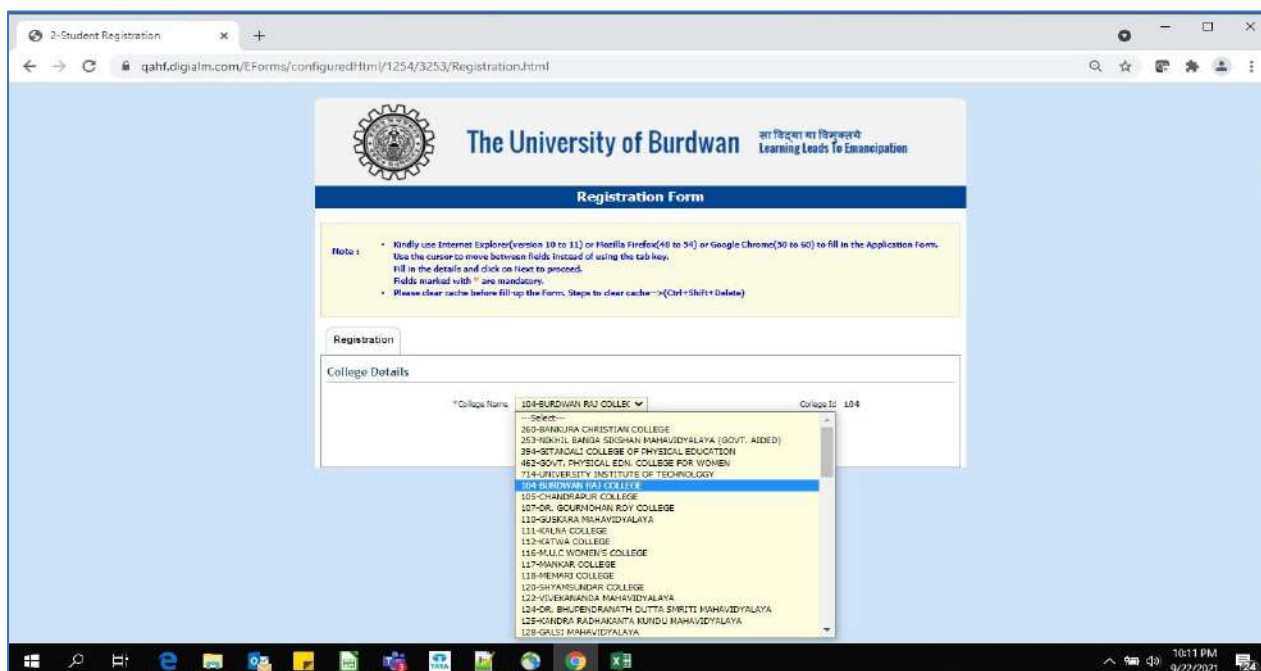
2-Student Registration × +

qahf.digialm.com/EForms/configuredHtml/1254/3253/Registration.html

The University of Burdwan सा विद्या या विमुक्तये Learning Leads To Emancipation

Registration Form

Note : • Kindly use Internet Explorer(version 10 to 11) or Mozilla Firefox(48 to 54) or Google Chrome(30 to 60) to fill in the Application Form. Use the cursor to move between fields instead of using the tab key. Fill in the details and click on Next to proceed. Fields marked with * are mandatory.
• Please clear cache before fill-up the Form. Steps to clear cache-->(Ctrl+Shift+Delete)

Registration

College Details

*College Name 104-BURDWAN RAJ COLLEC College Id 104

---Select---
260-BANKURA CHRISTIAN COLLEGE
253-NIKHIL BANGA SIKSHAN MAHAVIDYALAYA (GOVT. AIDED)
394-SITANGALI COLLEGE OF PHYSICAL EDUCATION
462-GOVT. PHYSICAL EDN. COLLEGE FOR WOMEN
714-UNIVERSITY INSTITUTE OF TECHNOLOGY
104-BURDWAN RAJ COLLEGE
105-CHANDRAPUR COLLEGE
107-DR. GOURMOHAN ROY COLLEGE
110-GUSKARA MAHAVIDYALAYA
111-KALNA COLLEGE
112-KATWA COLLEGE
116-M.U.C WOMEN'S COLLEGE
117-MANKAR COLLEGE
118-MEMARI COLLEGE
120-SHYAMSUNDAR COLLEGE
122-VIVEKANANDA MAHAVIDYALAYA
124-DR. BHUPENDRANATH DUTTA SMRITI MAHAVIDYALAYA
125-KANDRA RADHAKANTA KUNDU MAHAVIDYALAYA
128-GALSI MAHAVIDYALAYA

10:11 PM
9/22/2021